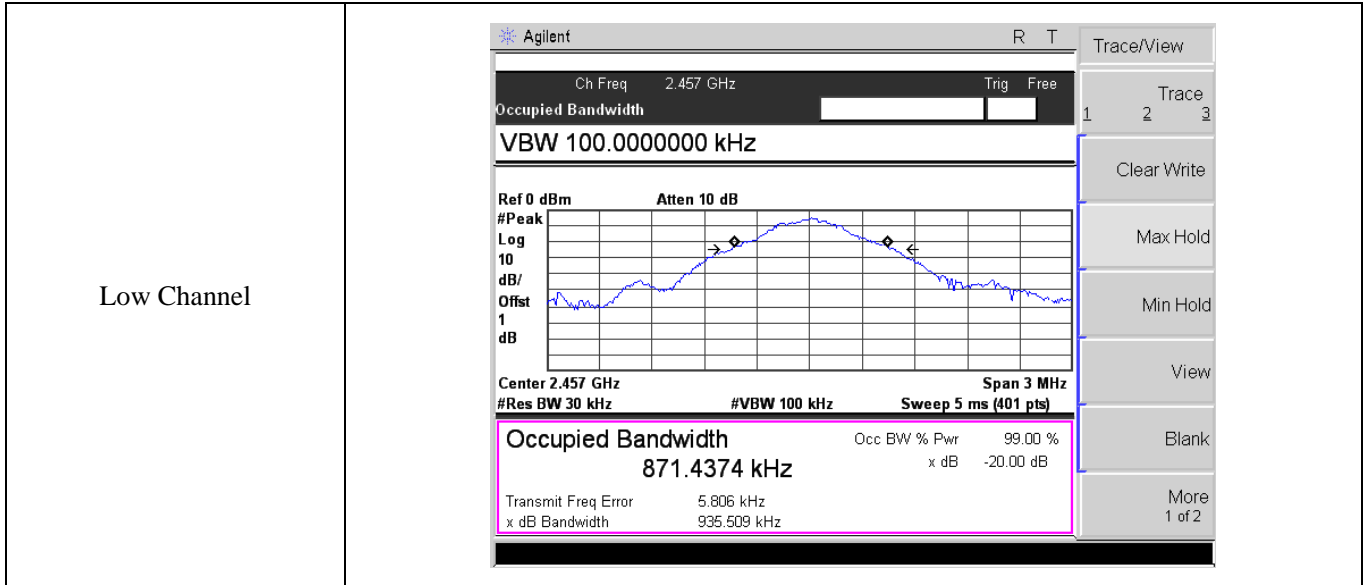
| Low Channel | Agilent R T<br>Ch Freq 2.457 GHz Trig Free<br>Occupied Bandwidth<br>VBW 100.0000000 kHz<br>Ref 0 dBm Atten 10 dB<br>#Peak Log 10 dB/ Offst 1 dB<br>Center 2.457 GHz Span 3 MHz<br>#Res BW 30 kHz #VBW 100 kHz Sweep 5 ms (401 pts)<br>Occupied Bandwidth 871.4374 kHz<br>Occ BW % Pwr 99.00 %<br>x dB -20.00 dB<br>Transmit Freq Error 5.806 kHz<br>x dB Bandwidth 935.509 kHz<br>Trace/View<br>Trace 1 2 3<br>Clear Write<br>Max Hold<br>Min Hold<br>View<br>Blank<br>More 1 of 2 |
|---|---|